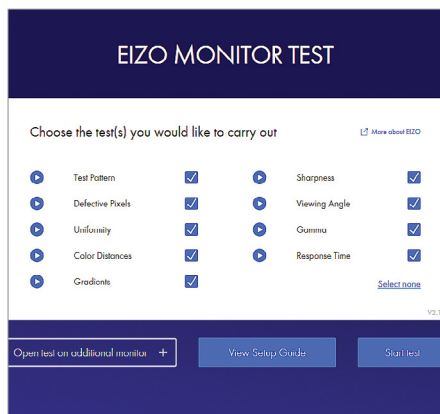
EIZO MONITOR TEST

Choose the test(s) you would like to carry out

More about EIZO

Test Pattern
Defective Pixels
Uniformity
Color Distances
Gradients

Sharpness
Viewing Angle
Gamma
Response Time

Select none

V2.1

Open test on additional monitor +

View Setup Guide

Start test